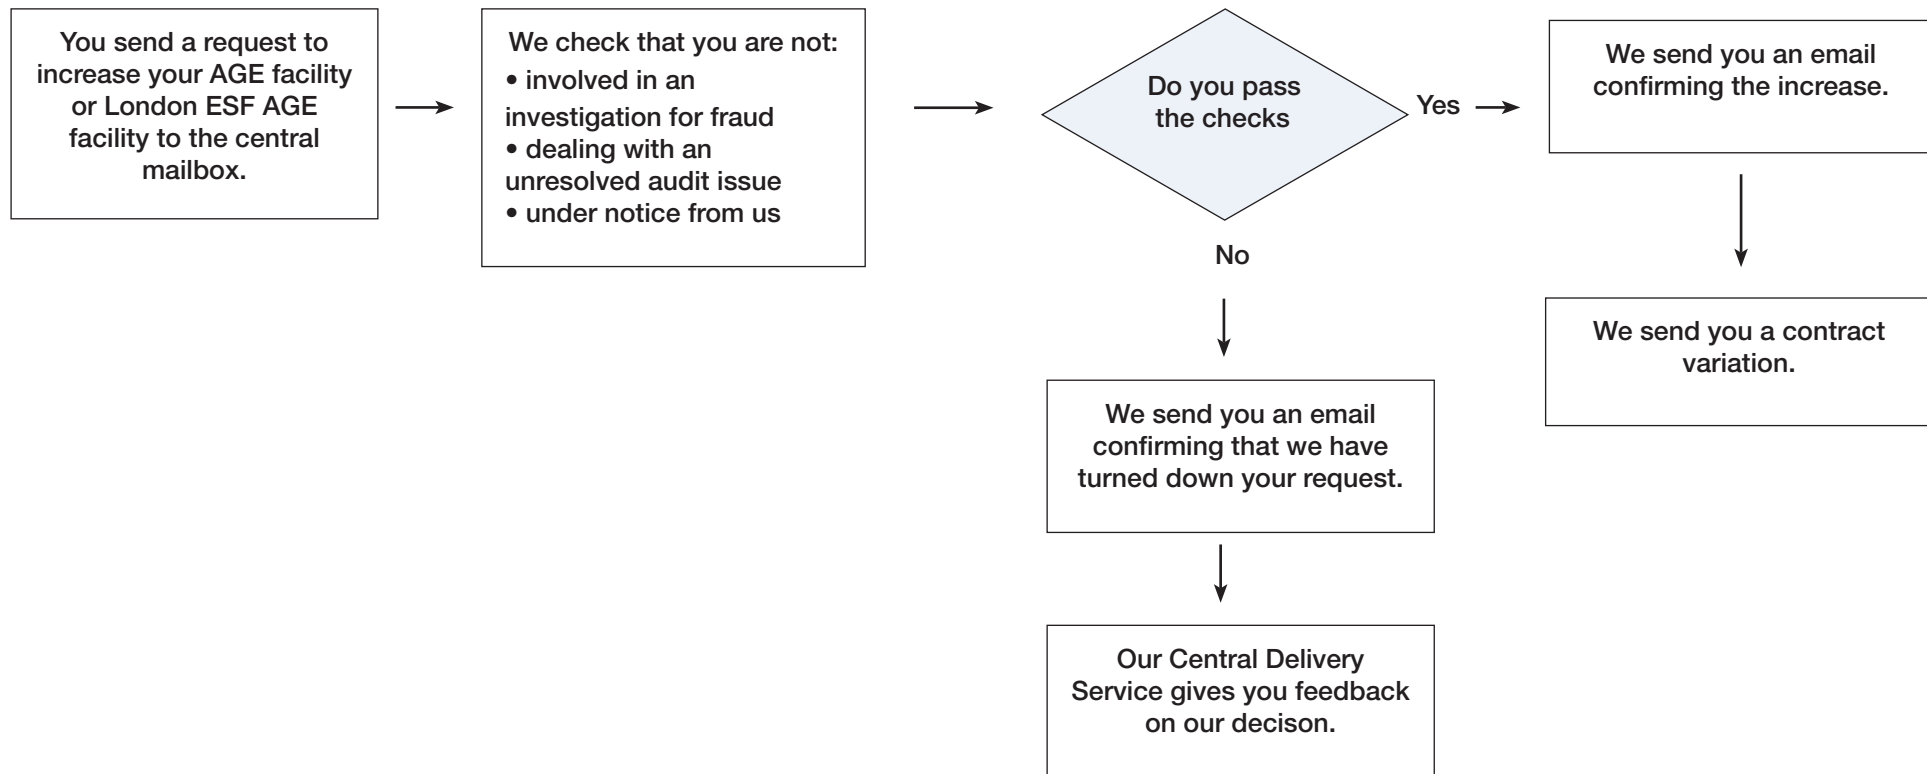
You send a request to increase your AGE facility or London ESF AGE facility to the central mailbox.

We check that you are not:
• involved in an investigation for fraud
• dealing with an unresolved audit issue
• under notice from us

Do you pass the checks

Yes

We send you an email confirming the increase.

We send you a contract variation.

No

We send you an email confirming that we have turned down your request.

Our Central Delivery Service gives you feedback on our decison.